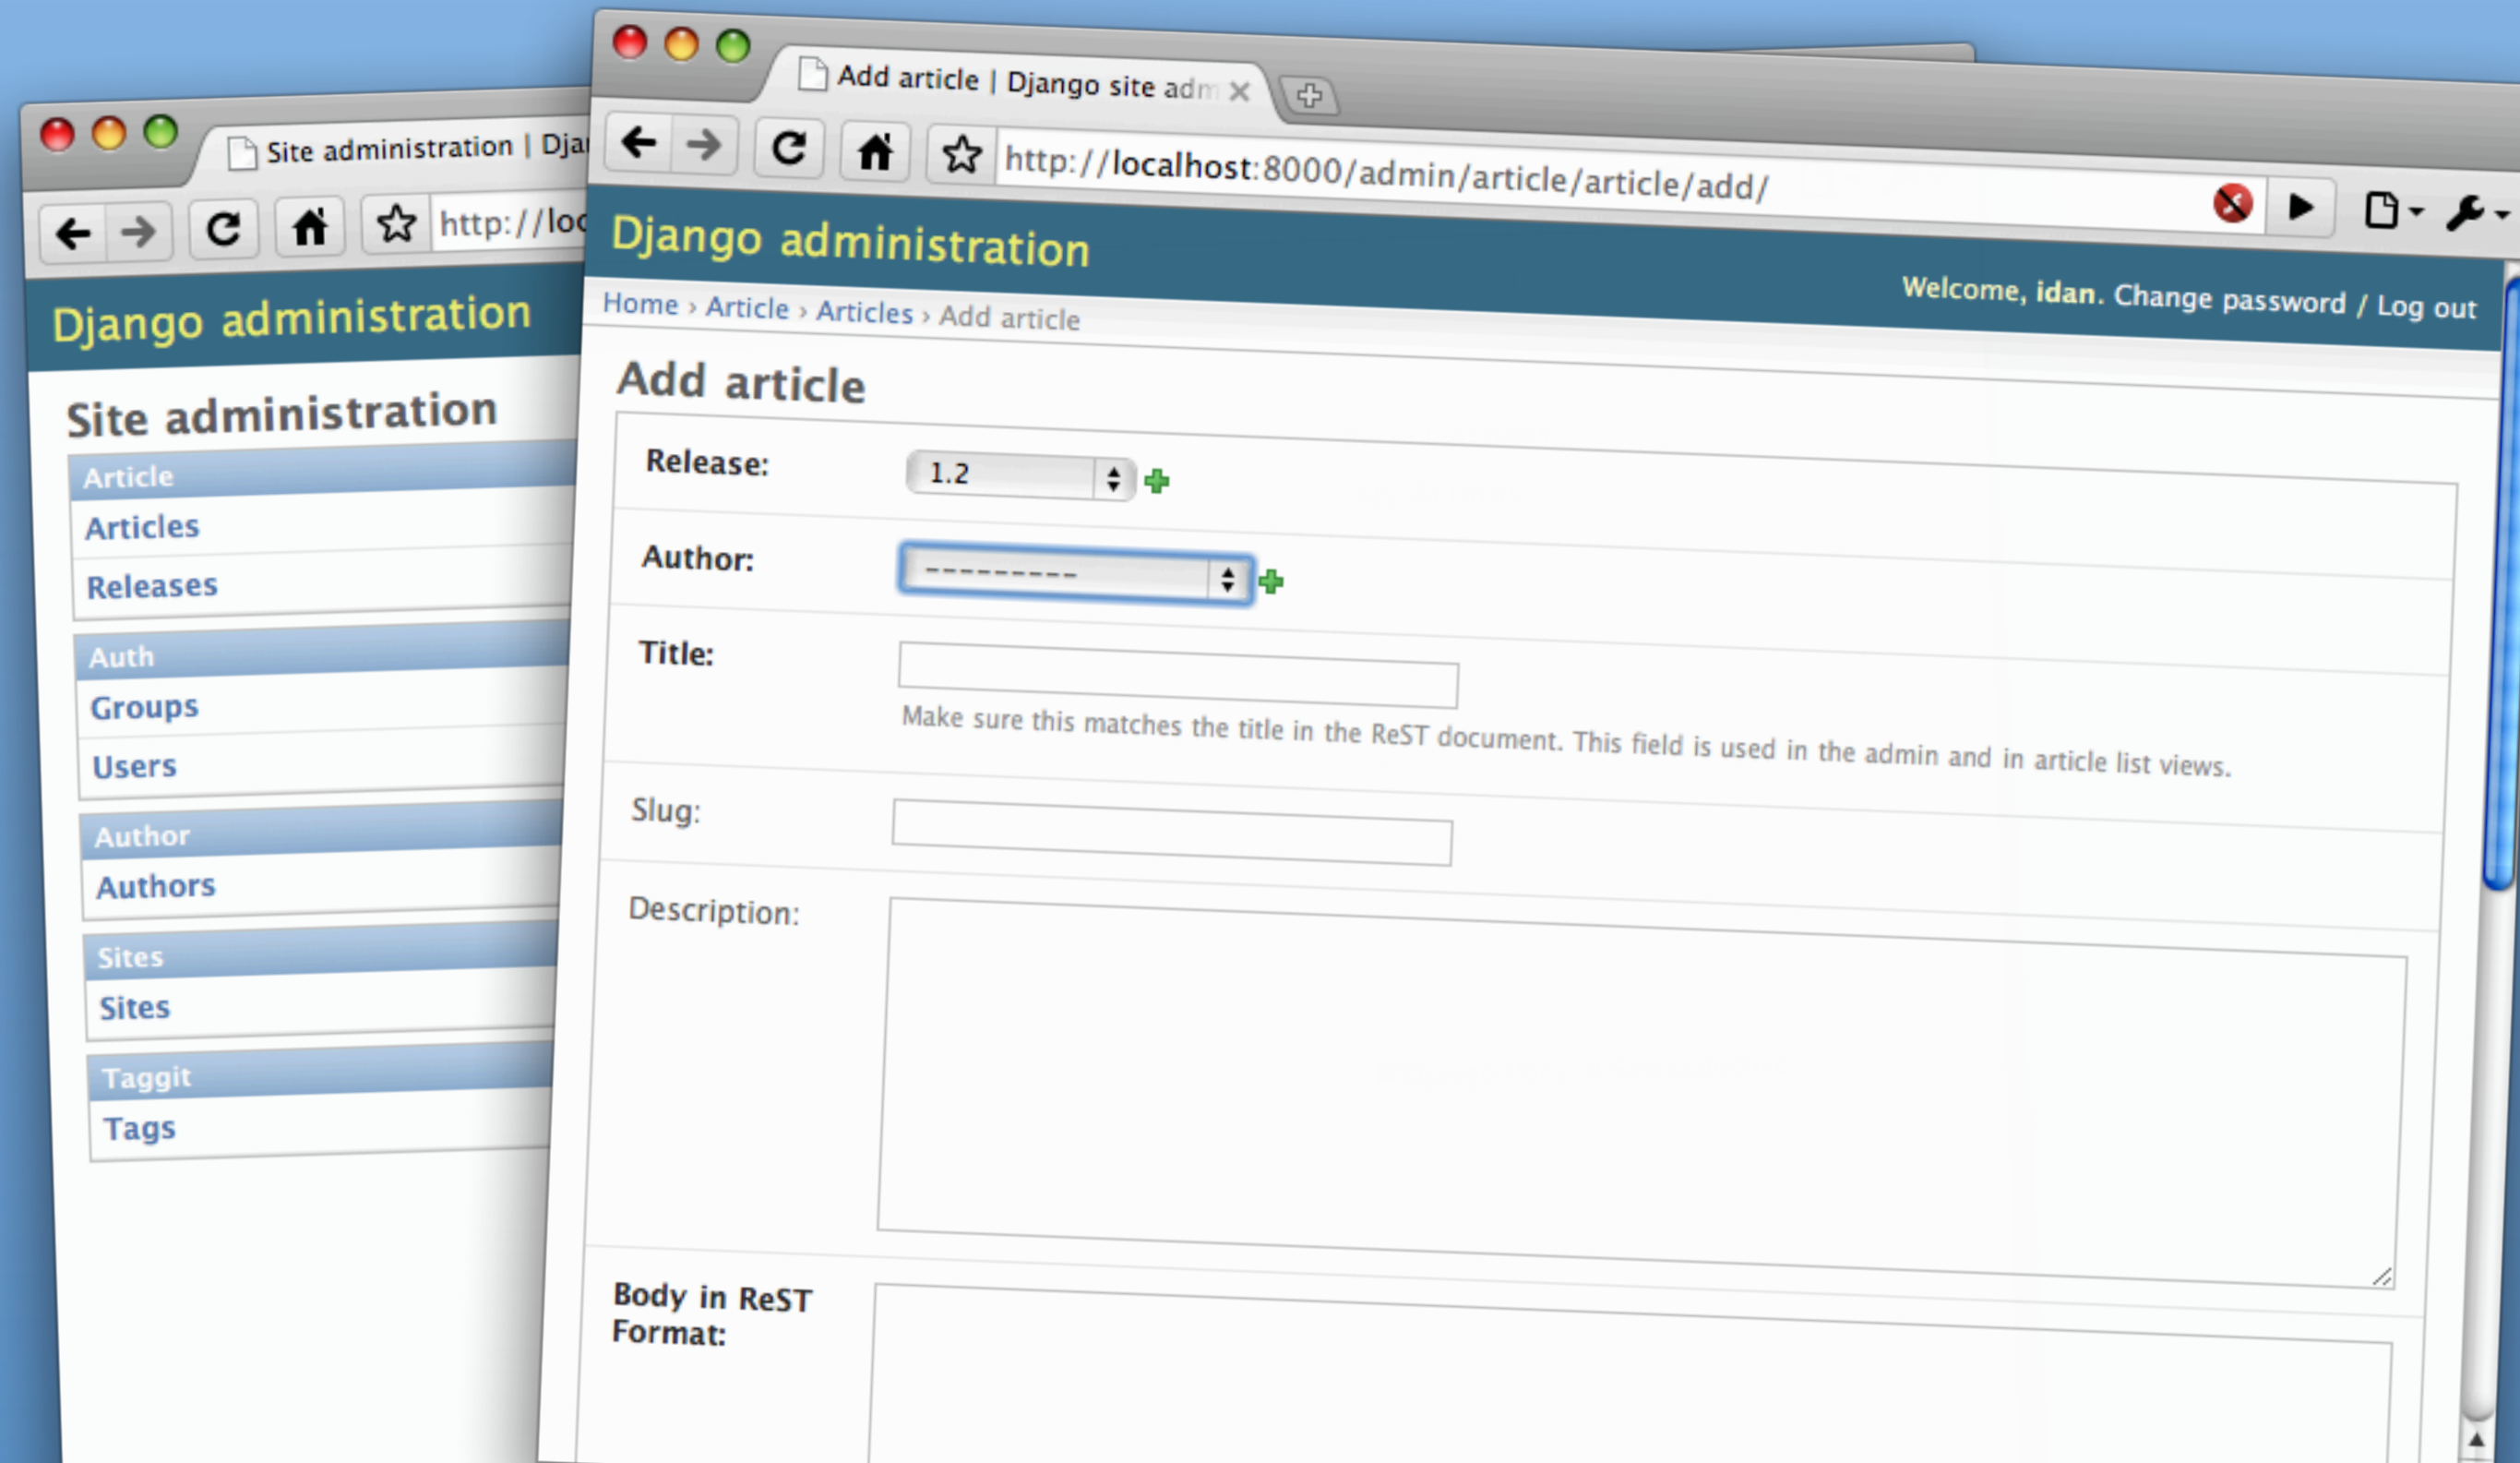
Site administration | Dja

http://loc

Django administration

Site administration

Article

Articles

Releases

Auth

Groups

Users

Author

Authors

Sites

Sites

Taggit

Tags

Add article | Django site adm

http://localhost:8000/admin/article/article/add/

Django administration

Welcome, idan. Change password / Log out

Home › Article › Articles › Add article

Add article

Release: 1.2

Author: ---------

Title:

Make sure this matches the title in the ReST document. This field is used in the admin and in article list views.

Slug:

Description:

Body in ReST Format: